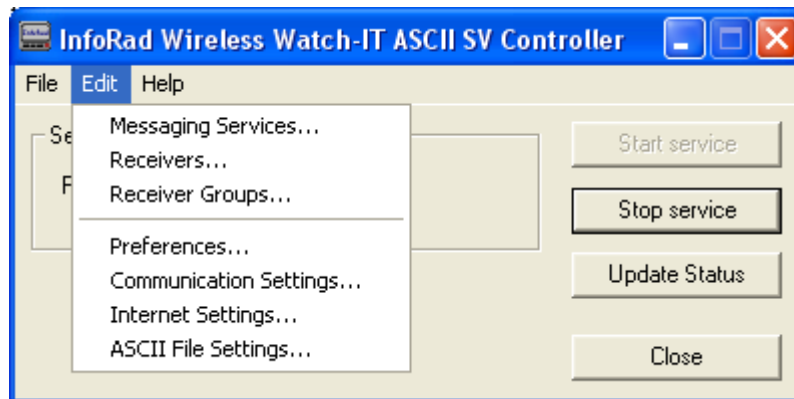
InfoRad Wireless Watch-IT ASCII SV Controller

File Edit Help

Se

F

Messaging Services...
Receivers...
Receiver Groups...

Preferences...
Communication Settings...
Internet Settings...
ASCII File Settings...

Start service

Stop service

Update Status

Close